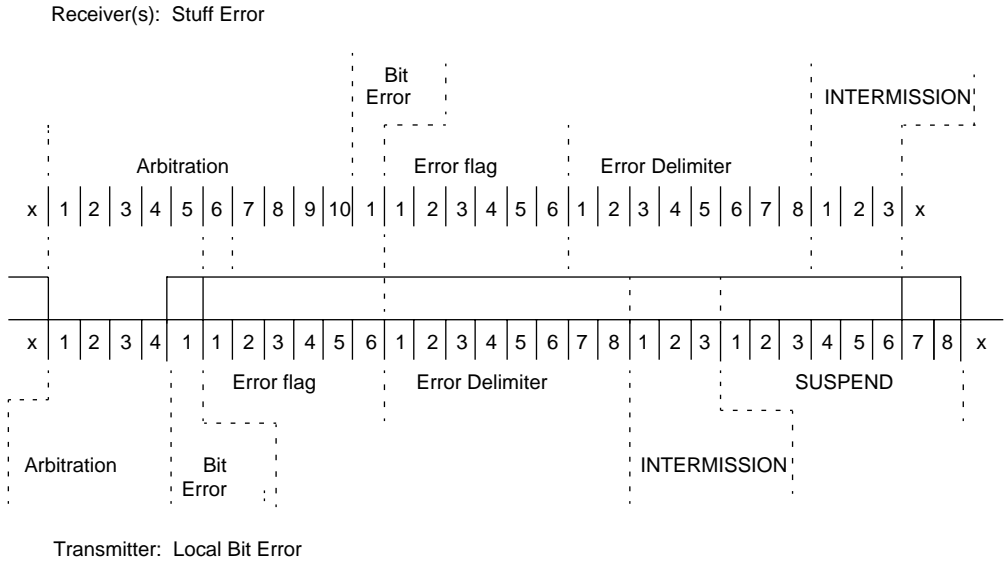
Receiver(s): Stuff Error

Bit Error

INTERMISSION

Arbitration

Error flag

Error Delimiter

x 1 2 3 4 5 6 7 8 9 10 1 1 2 3 4 5 6 1 2 3 4 5 6 7 8 1 2 3 x

x 1 2 3 4 1 1 2 3 4 5 6 1 2 3 4 5 6 7 8 1 2 3 1 2 3 4 5 6 7 8 x

Error flag

Error Delimiter

SUSPEND

Arbitration

Bit Error

INTERMISSION

Transmitter: Local Bit Error